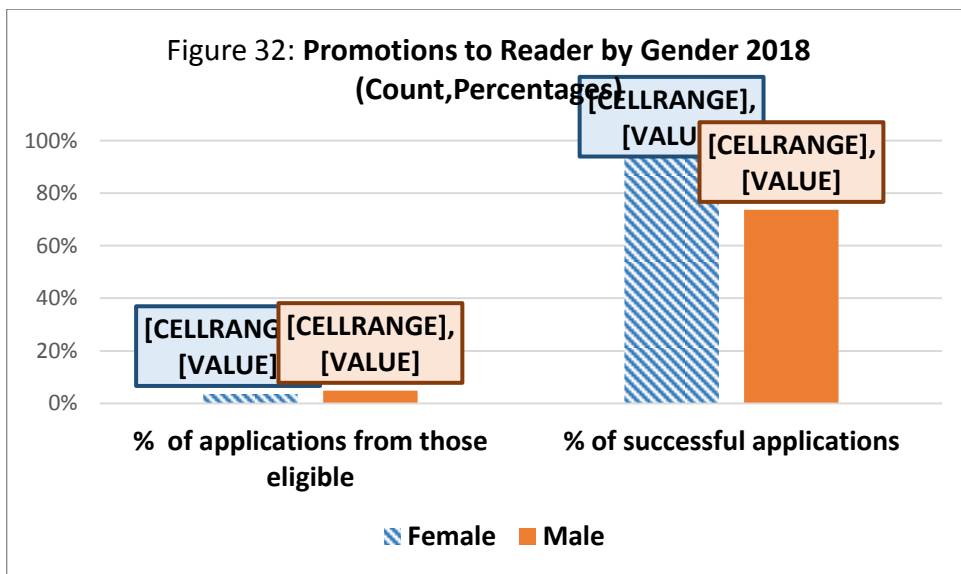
Figure 32: **Promotions to Reader by Gender 2018 (Count,Percentages)**

100%
80%
60%
40%
20%
0%

[CELLRANG
[VALUE]

[CELLRANGE],
[VALUE]

[CELLRANGE],
[VALU

[CELLRANGE],
[VALUE]

% of applications from those eligible

% of successful applications

Female Male